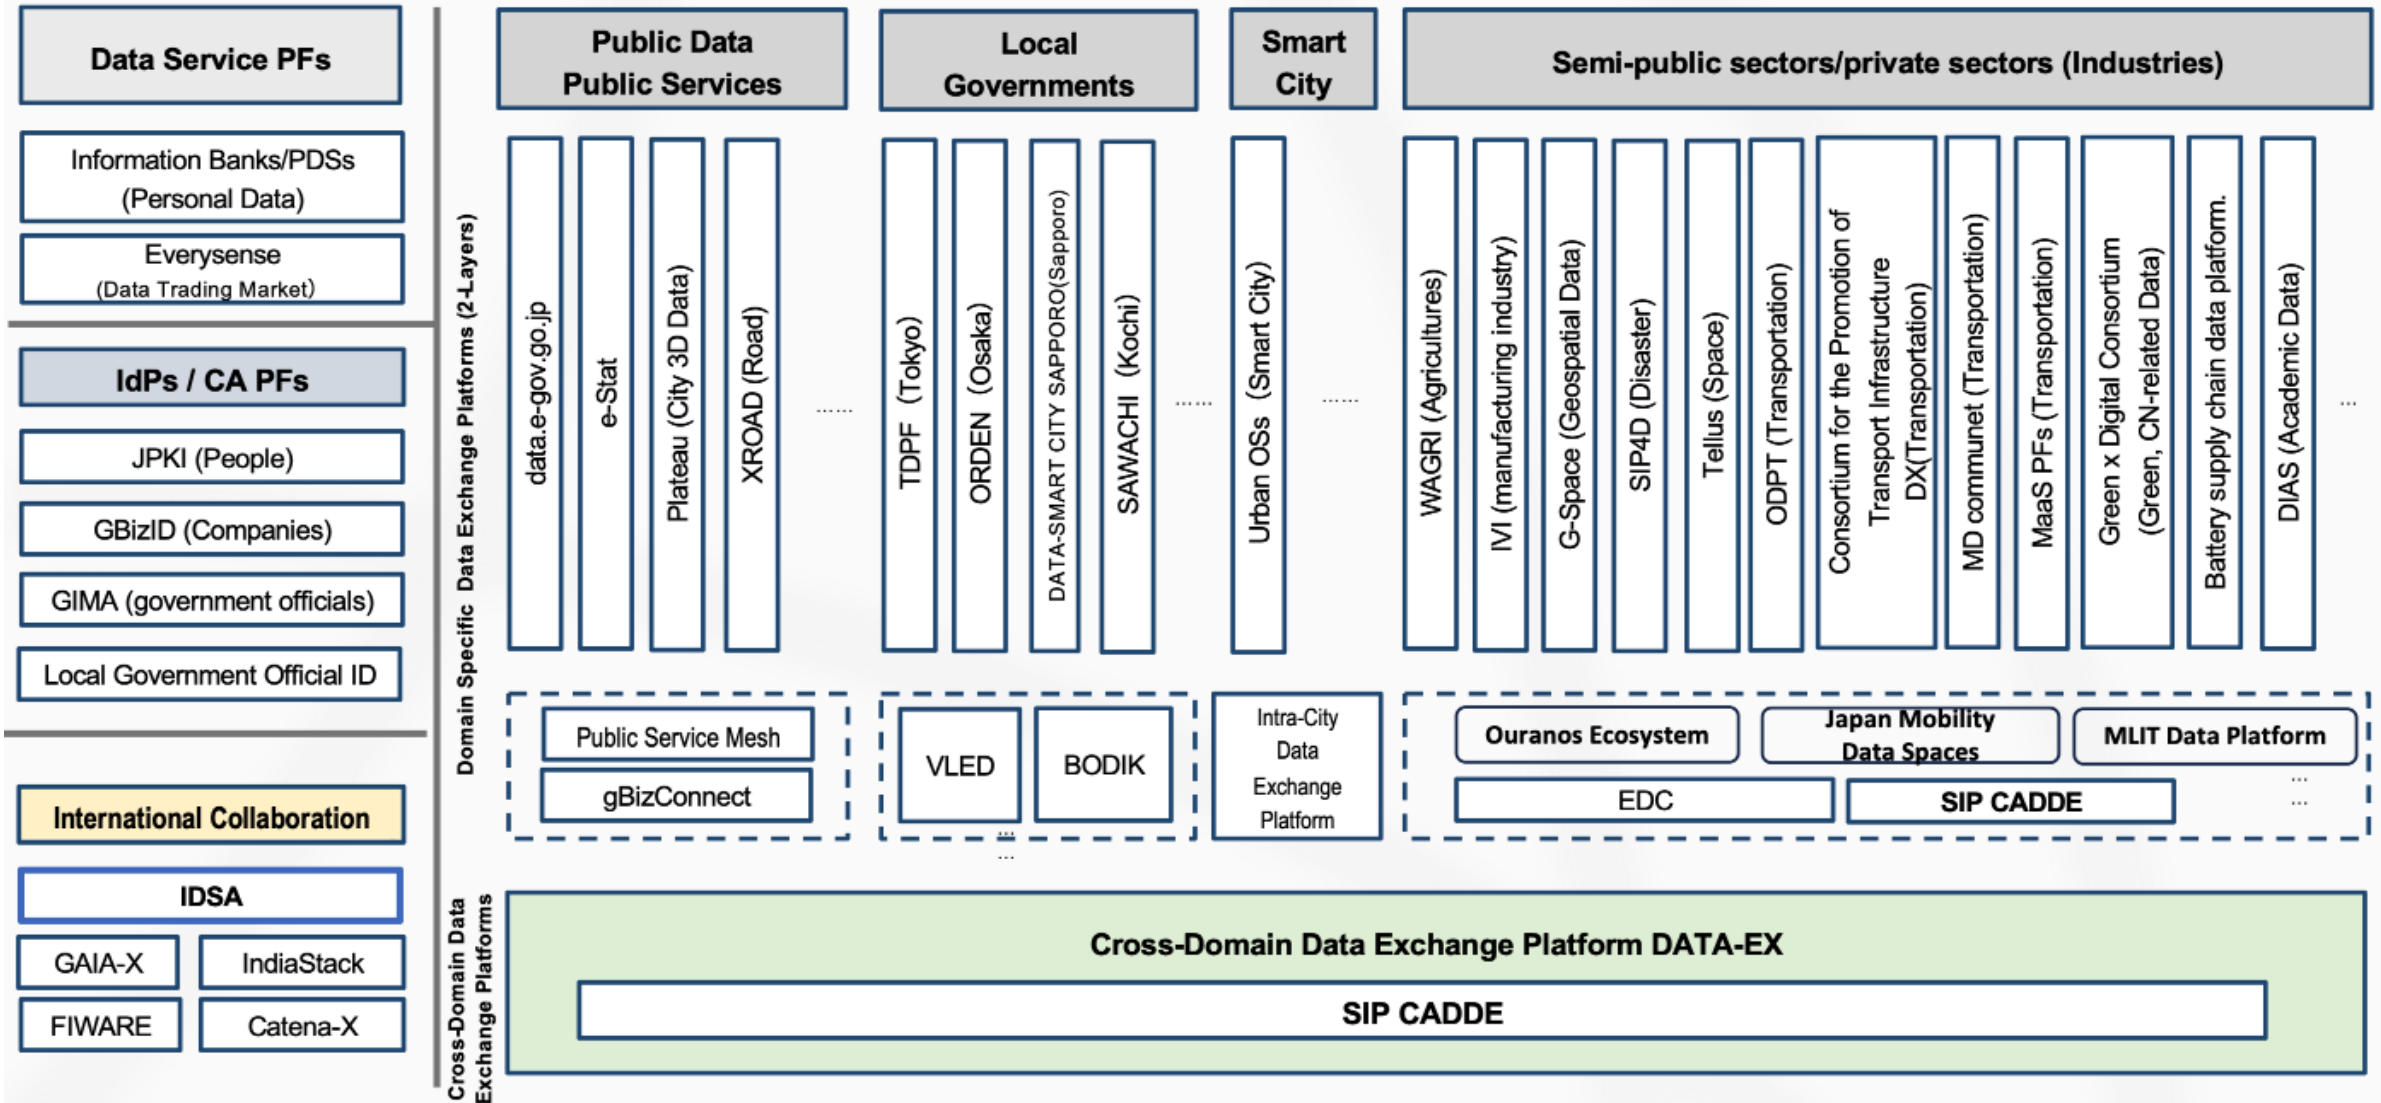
Data Service PFs

Information Banks/PDSs (Personal Data)

Everysense (Data Trading Market)

IdPs / CA PFs

JPKI (People)

GBizID (Companies)

GIMA (government officials)

Local Government Official ID

International Collaboration

IDSA

GAIA-X

IndiaStack

FIWARE

Catena-X

Domain Specific Data Exchange Platforms (2-Layers)

Public Data Public Services

data.e-gov.go.jp

e-Stat

Plateau (City 3D Data)

XROAD (Road)

......

Local Governments

TDPF (Tokyo)

ORDEN (Osaka)

DATA-SMART CITY SAPPORO(Sapporo)

SAWACHI (Kochi)

......

Smart City

Urban OSs (Smart City)

......

Semi-public sectors/private sectors (Industries)

WAGRI (Agricultures)

IVI (manufacturing industry)

G-Space (Geospatial Data)

SIP4D (Disaster)

Tellus (Space)

ODPT (Transportation)

Consortium for the Promotion of Transport Infrastructure DX(Transportation)

MD communet (Transportation)

MaaS PFs (Transportation)

Green x Digital Consortium (Green, CN-related Data)

Battery supply chain data platform.

DIAS (Academic Data)

...

Public Service Mesh

gBizConnect

VLED

BODIK

...

Intra-City Data Exchange Platform

Ouranos Ecosystem

Japan Mobility Data Spaces

MLIT Data Platform

EDC

SIP CADDE

...

Cross-Domain Data Exchange Platforms

Cross-Domain Data Exchange Platform DATA-EX

SIP CADDE